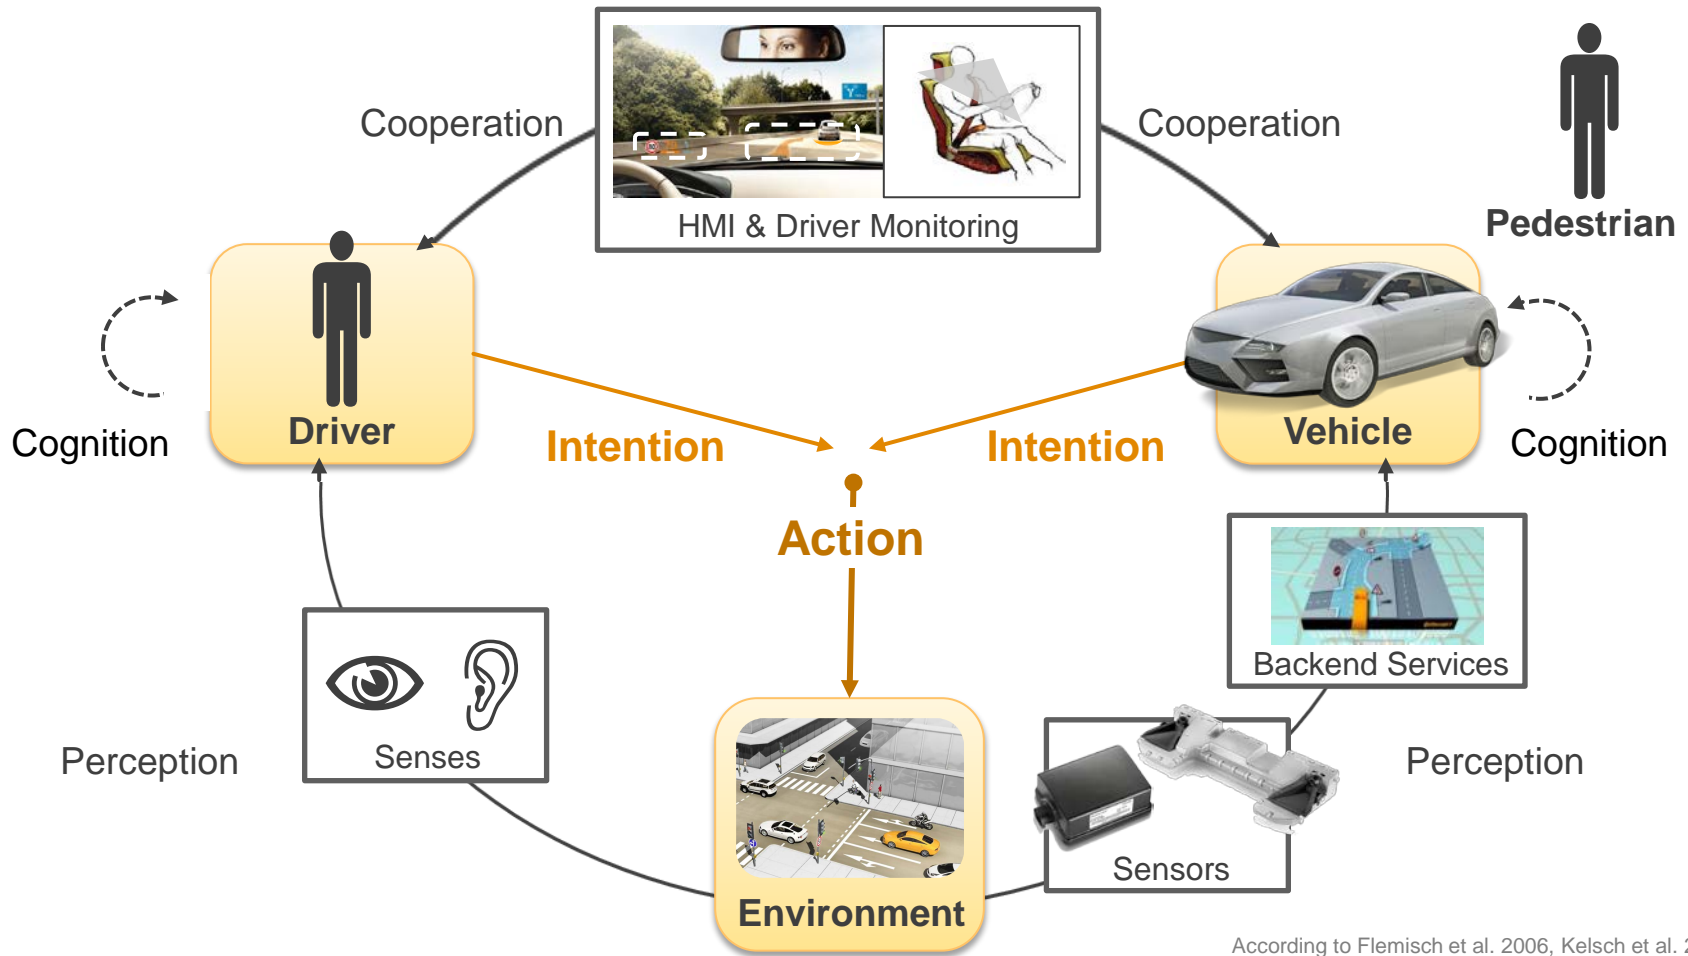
Cooperation

HMI & Driver Monitoring

Cooperation

Pedestrian

Driver

Vehicle

Cognition

Intention

Intention

Cognition

Action

Backend Services

Senses

Perception

Perception

Sensors

Environment

According to Flemisch et al. 2006, Kelsch et al. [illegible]